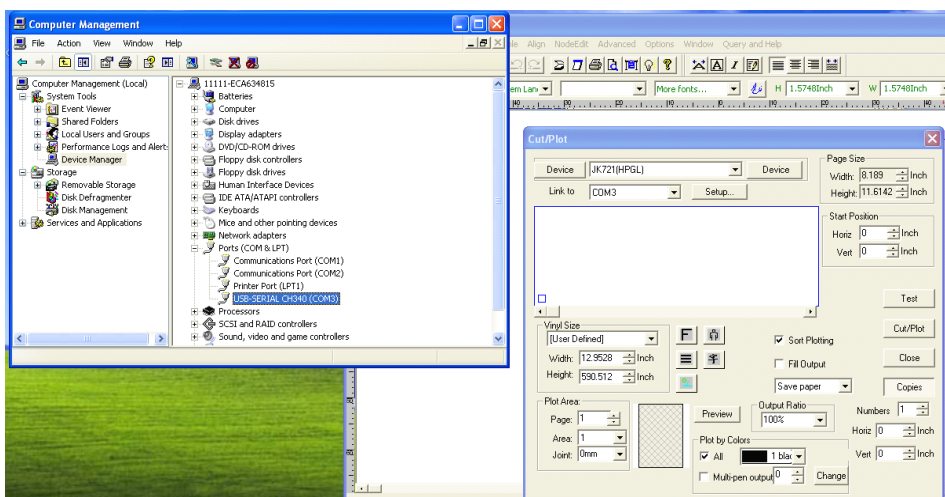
Computer Management

File Action View Window Help

Computer Management (Local)
System Tools
Event Viewer
Shared Folders
Local Users and Groups
Performance Logs and Alerts
Device Manager
Storage
Removable Storage
Disk Defragmenter
Disk Management
Services and Applications

11111-ECA634815
Batteries
Computer
Disk drives
Display adapters
DVD/CD-ROM drives
Floppy disk controllers
Floppy disk drives
Human Interface Devices
IDE ATA/ATAPI controllers
Keyboards
Mice and other pointing devices
Network adapters
Ports (COM & LPT)
Communications Port (COM1)
Communications Port (COM2)
Printer Port (LPT1)
USB-SERIAL CH340 (COM3)
Processors
SCSI and RAID controllers
Sound, video and game controllers

le Align NodeEdit Advanced Options Window Query and Help

em Lan
More fonts...
H 1.5748Inch
W 1.5748Inch

Cut/Plot

Device JK721(HPGL) Device
Link to COM3 Setup...

Page Size
Width: 8.189 Inch
Height: 11.6142 Inch

Start Position
Horiz 0 Inch
Vert 0 Inch

Test
Cut/Plot
Close
Copies

Vinyl Size
[User Defined]
Width: 12.9528 Inch
Height: 590.512 Inch

Sort Plotting
Fill Output
Save paper

Plot Area:
Page: 1
Area: 1
Joint: 0mm

Preview
Output Ratio
100%

Plot by Colors
All 1 blac
Multi-pen output 0 Change

Numbers 1
Horiz 0 Inch
Vert 0 Inch